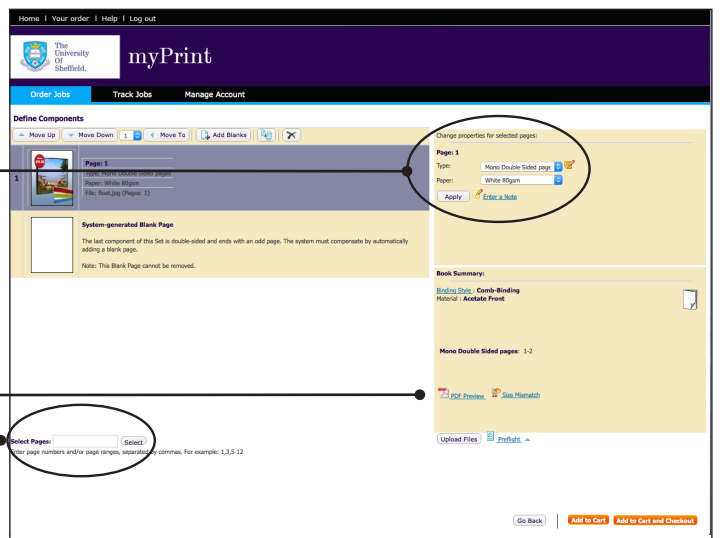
Home | Your order | Help | Log out

The University Of Sheffield.

myPrint

Order Jobs Track Jobs Manage Account

Define Components

Move Up Move Down 1 Move To Add Blanks

1

Page: 1
Type: Mono Double Sided pages
Paper: White 80gsm
File: float.jpg (Pages: 1)

System-generated Blank Page

The last component of this Set is double-sided and ends with an odd page. The system must compensate by automatically adding a blank page.

Note: This Blank Page cannot be removed.

Change properties for selected pages:

Page: 1

Type: Mono Double Sided page

Paper: White 80gsm

Apply Enter a Note

Book Summary:

Binding Style : Comb-Binding
Material : Acetate Front

Mono Double Sided pages: 1-2

PDF Preview Size Mismatch

Upload Files Preflight

Select Pages: Select
Enter page numbers and/or page ranges, separated by commas. For example: 1,3,5-12

Go Back Add to Cart Add to Cart and Checkout